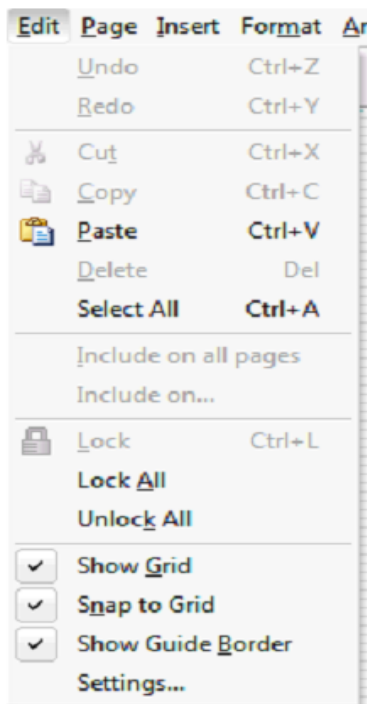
Edit Page Insert Format Ar

Undo Ctrl+Z
Redo Ctrl+Y
Cut Ctrl+X
Copy Ctrl+C
Paste Ctrl+V
Delete Del
Select All Ctrl+A
Include on all pages
Include on...
Lock Ctrl+L
Lock All
Unlock All
✓ Show Grid
✓ Snap to Grid
✓ Show Guide Border
Settings...